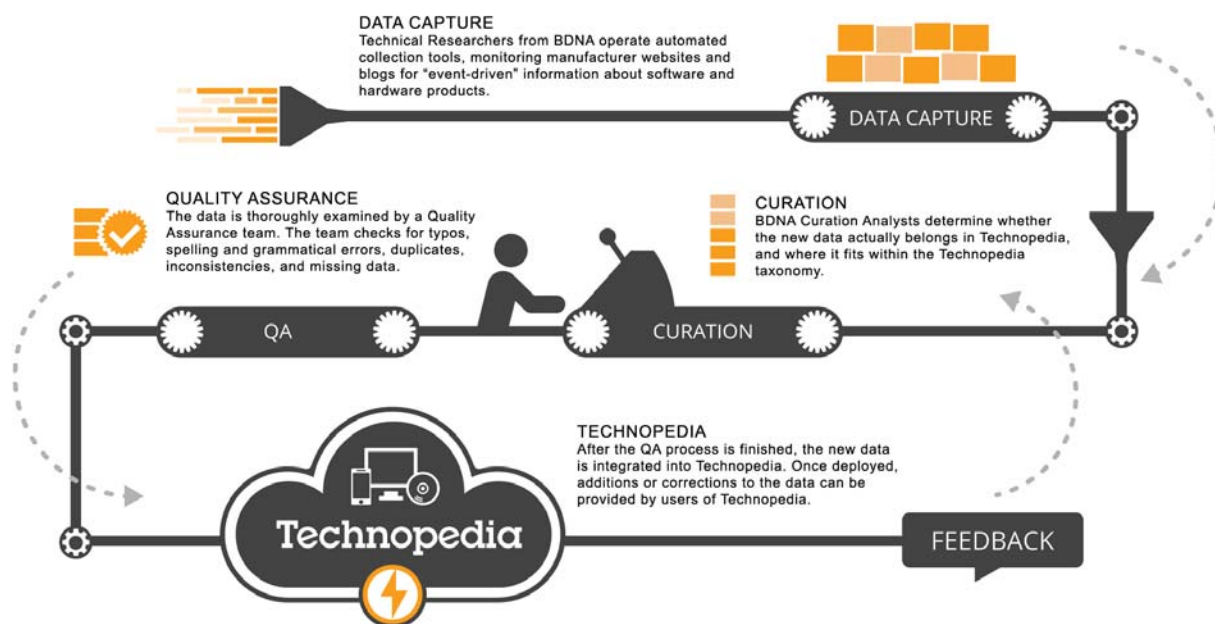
DATA CAPTURE
Technical Researchers from BDNA operate automated collection tools, monitoring manufacturer websites and blogs for "event-driven" information about software and hardware products.

DATA CAPTURE

QUALITY ASSURANCE
The data is thoroughly examined by a Quality Assurance team. The team checks for typos, spelling and grammatical errors, duplicates, inconsistencies, and missing data.

CURATION
BDNA Curation Analysts determine whether the new data actually belongs in Technopedia, and where it fits within the Technopedia taxonomy.

QA

CURATION

TECHNOPEDIA
After the QA process is finished, the new data is integrated into Technopedia. Once deployed, additions or corrections to the data can be provided by users of Technopedia.

Technopedia

FEEDBACK